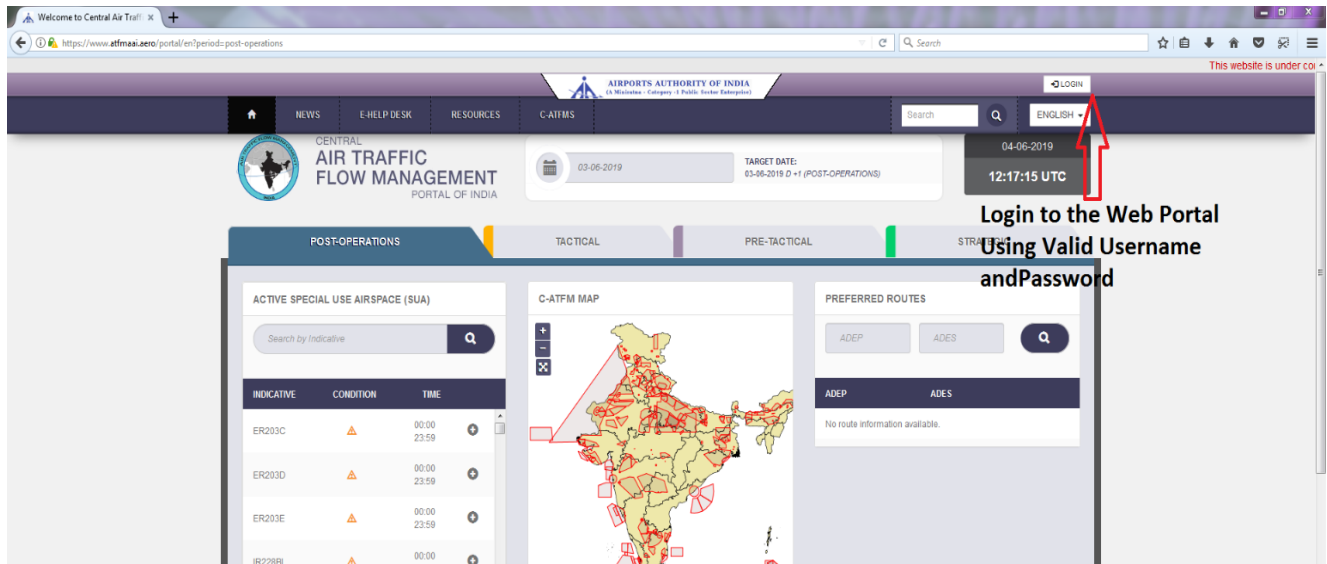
Welcome to Central Air Traffi ×

https://www.atfmaai.aero/portal/en?period=post-operations

Search

AIRPORTS AUTHORITY OF INDIA
(A Miniratna - Category -1 Public Sector Enterprise)

This website is under co

LOGIN

NEWS E-HELP DESK RESOURCES C-ATFMS

Search

ENGLISH

CENTRAL
AIR TRAFFIC
FLOW MANAGEMENT
PORTAL OF INDIA

03-06-2019

TARGET DATE:
03-06-2019 D +1 (POST-OPERATIONS)

04-06-2019

12:17:15 UTC

Login to the Web Portal Using Valid Username andPassword

POST-OPERATIONS | TACTICAL | PRE-TACTICAL | STRATEGIC

ACTIVE SPECIAL USE AIRSPACE (SUA)

Search by Indicative

| INDICATIVE | CONDITION | TIME |
|---|---|---|
| ER203C | | 00:00 23:59 |
| ER203D | | 00:00 23:59 |
| ER203E | | 00:00 23:59 |
| IR228BI | | 00:00 |

C-ATFM MAP

PREFERRED ROUTES

ADEP ADES

| ADEP | ADES |
|---|---|
| No route information available. | |